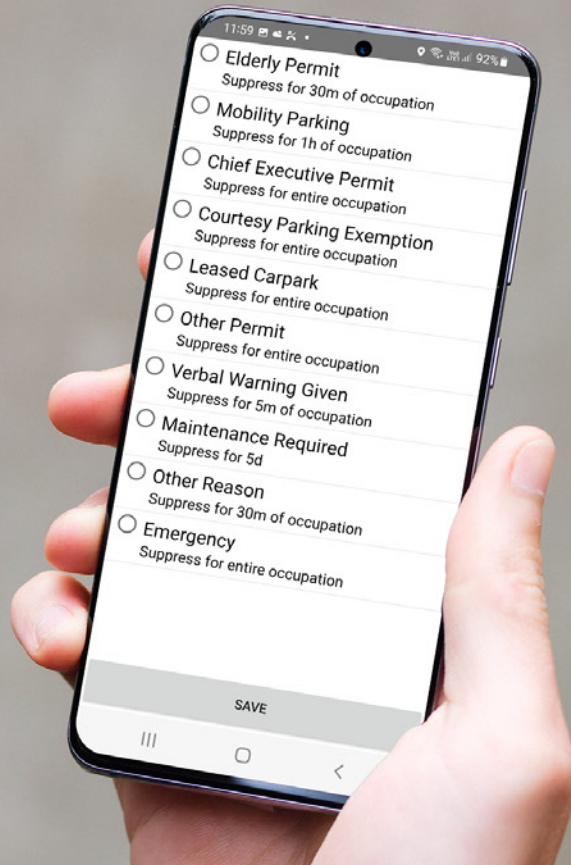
11:59 92%

Elderly Permit
Suppress for 30m of occupation

Mobility Parking
Suppress for 1h of occupation

Chief Executive Permit
Suppress for entire occupation

Courtesy Parking Exemption
Suppress for entire occupation

Leased Carpark
Suppress for entire occupation

Other Permit
Suppress for entire occupation

Verbal Warning Given
Suppress for 5m of occupation

Maintenance Required
Suppress for 5d

Other Reason
Suppress for 30m of occupation

Emergency
Suppress for entire occupation

SAVE